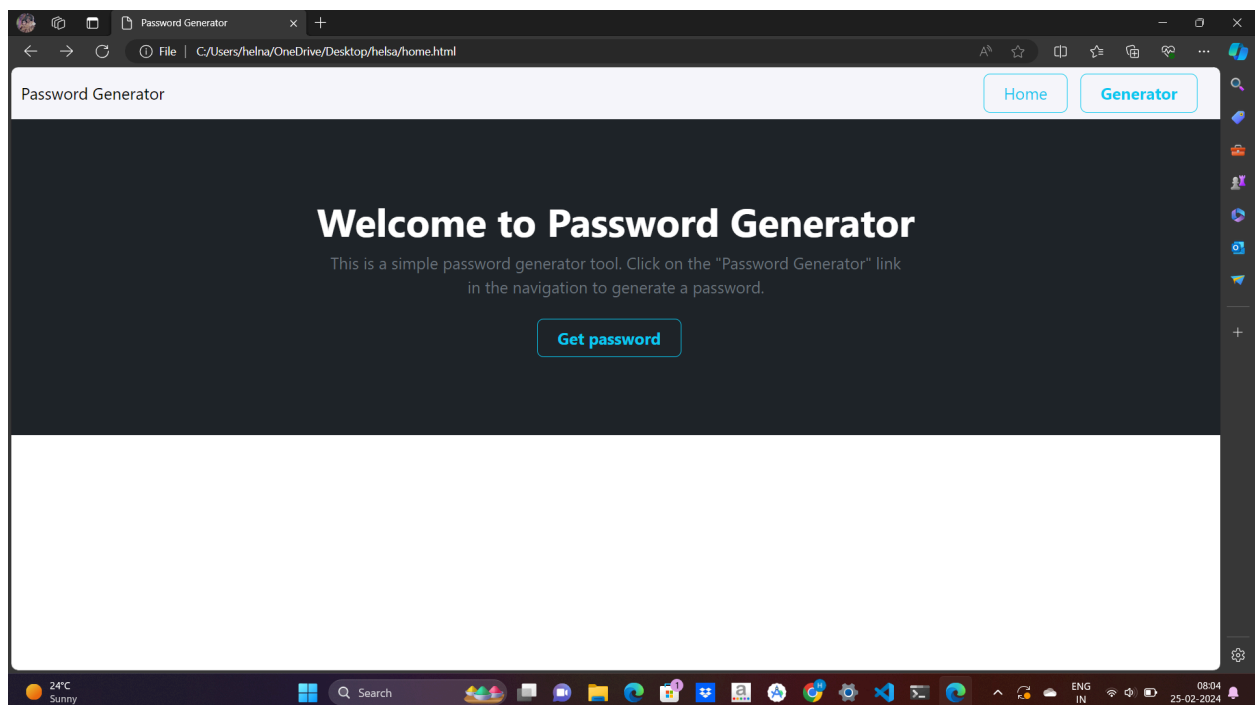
Password Generator

File | C:/Users/helna/OneDrive/Desktop/helsa/home.html

Password Generator

Home

Generator

Welcome to Password Generator

This is a simple password generator tool. Click on the "Password Generator" link in the navigation to generate a password.

Get password

24°C
Sunny

Search

ENG
IN

08:04
25-02-2024